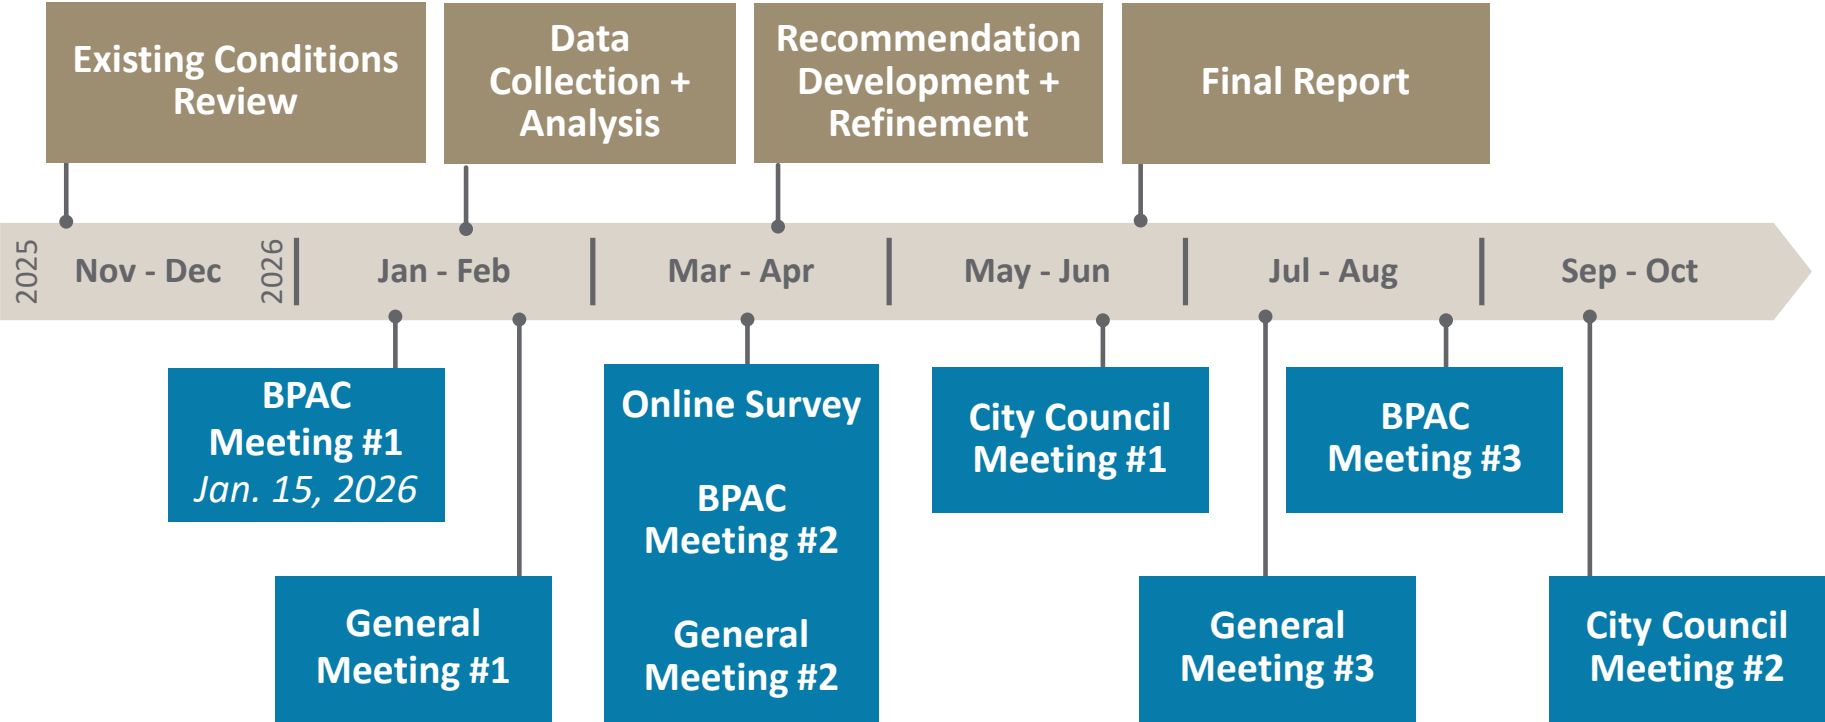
Existing Conditions Review

Data Collection + Analysis

Recommendation Development + Refinement

Final Report

2025 Nov - Dec

2026 Jan - Feb

Mar - Apr

May - Jun

Jul - Aug

Sep - Oct

BPAC Meeting #1
*Jan. 15, 2026*

General Meeting #1

Online Survey

BPAC Meeting #2

General Meeting #2

City Council Meeting #1

BPAC Meeting #3

General Meeting #3

City Council Meeting #2